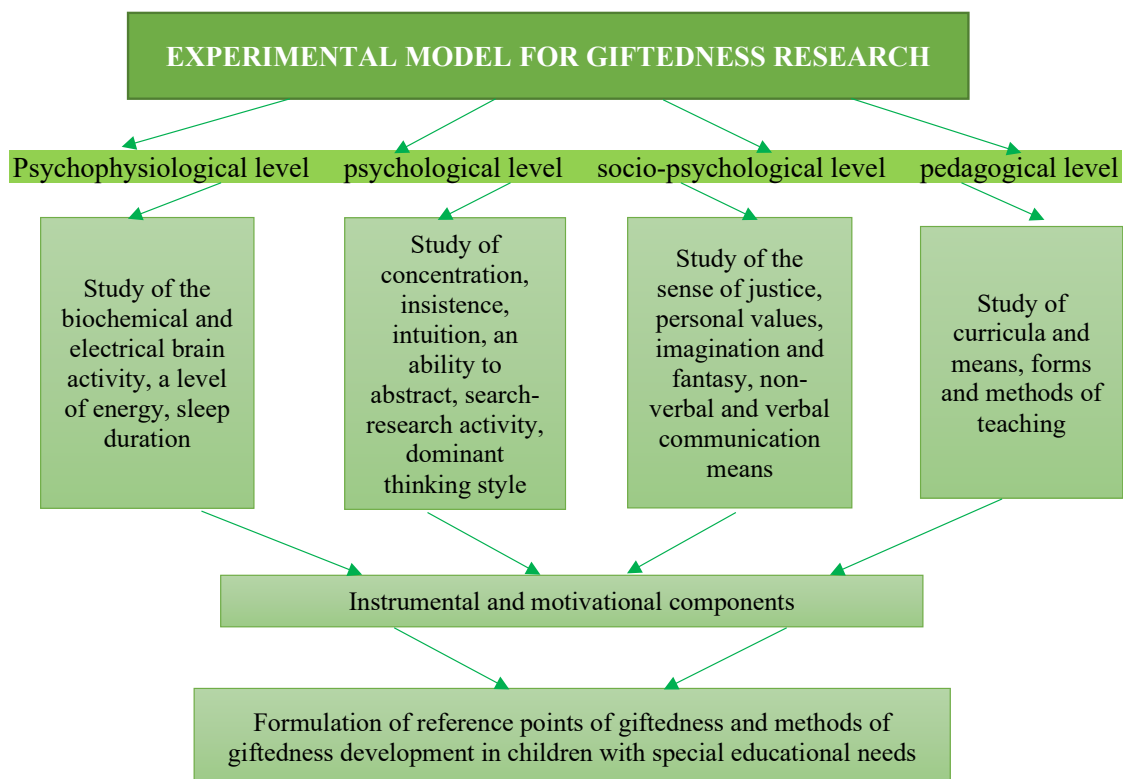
EXPERIMENTAL MODEL FOR GIFTEDNESS RESEARCH

Psychophysiological level

psychological level

socio-psychological level

pedagogical level

Study of the biochemical and electrical brain activity, a level of energy, sleep duration

Study of concentration, insistence, intuition, an ability to abstract, search-research activity, dominant thinking style

Study of the sense of justice, personal values, imagination and fantasy, non-verbal and verbal communication means

Study of curricula and means, forms and methods of teaching

Instrumental and motivational components

Formulation of reference points of giftedness and methods of giftedness development in children with special educational needs